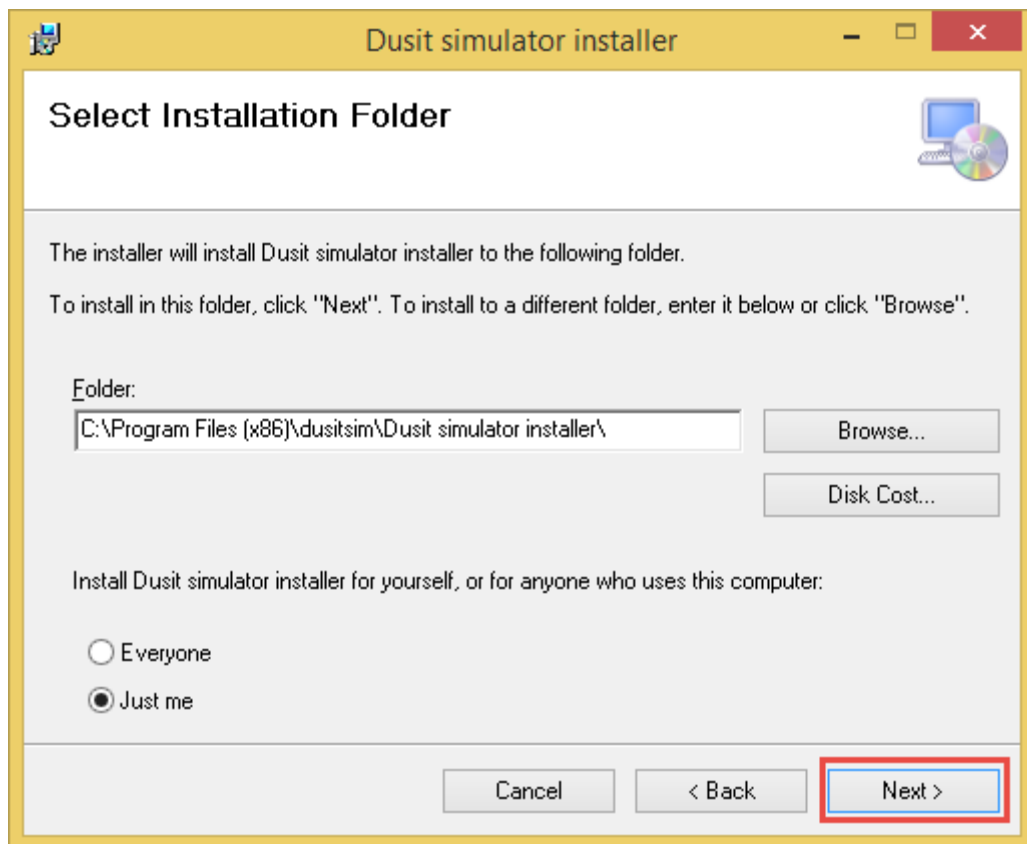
Dusit simulator installer

Select Installation Folder

The installer will install Dusit simulator installer to the following folder.

To install in this folder, click "Next". To install to a different folder, enter it below or click "Browse".

Folder:

C:\Program Files (x86)\dusitsim\Dusit simulator installer\

Browse...

Disk Cost...

Install Dusit simulator installer for yourself, or for anyone who uses this computer:

Everyone

Just me

Cancel

< Back

Next >